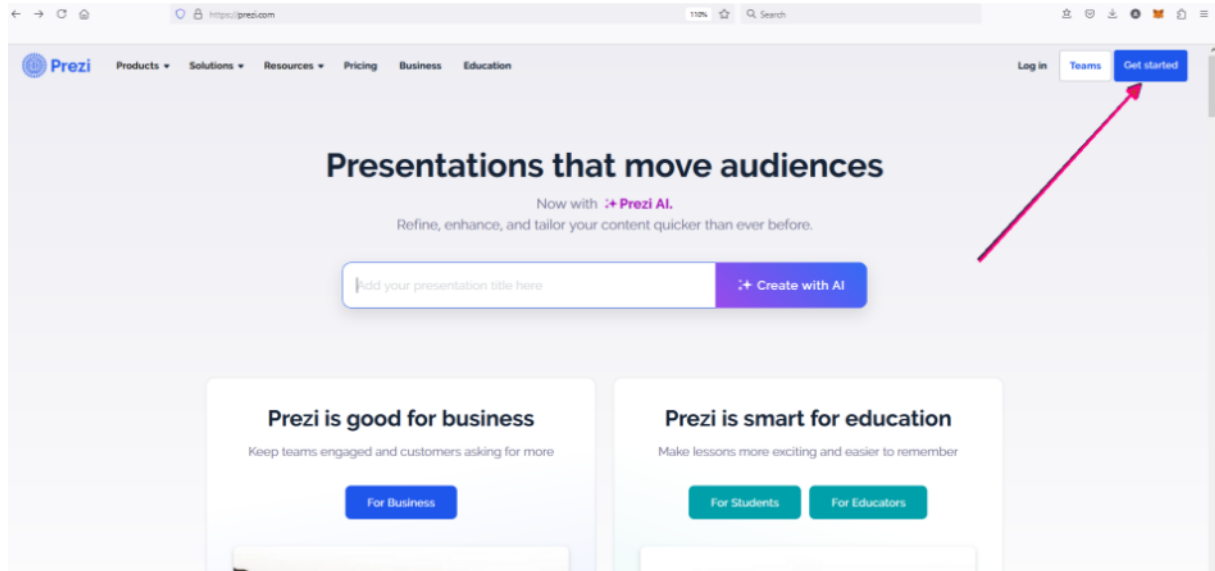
https://prezi.com

110%

Search

Prezi

Products

Solutions

Resources

Pricing

Business

Education

Log in

Teams

Get started

Presentations that move audiences

Now with Prezi AI.

Refine, enhance, and tailor your content quicker than ever before.

Add your presentation title here

Create with AI

Prezi is good for business

Keep teams engaged and customers asking for more

For Business

Prezi is smart for education

Make lessons more exciting and easier to remember

For Students

For Educators